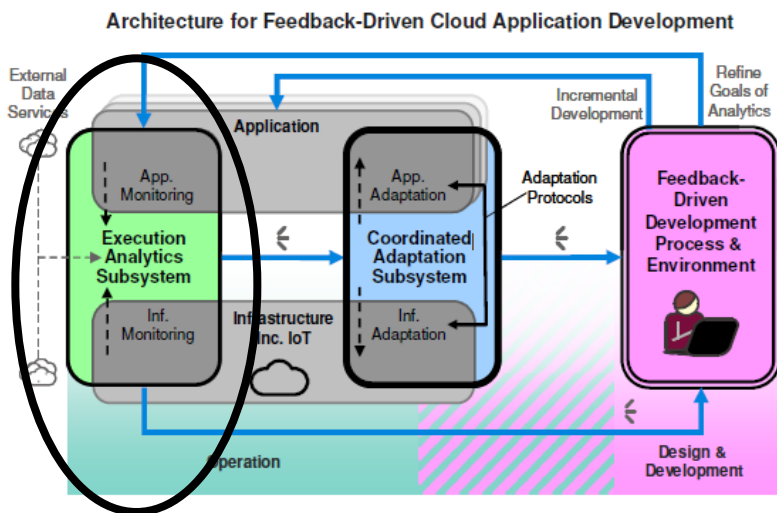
Architecture for Feedback-Driven Cloud Application Development

External Data Services

Refine Goals of Analytics

Incremental Development

Application

App. Monitoring

App. Adaptation

Adaptation Protocols

Execution Analytics Subsystem

Coordinated Adaptation Subsystem

Feedback-Driven Development Process & Environment

Inf. Monitoring

Infrastructure inc. IoT

Inf. Adaptation

Operation

Design & Development